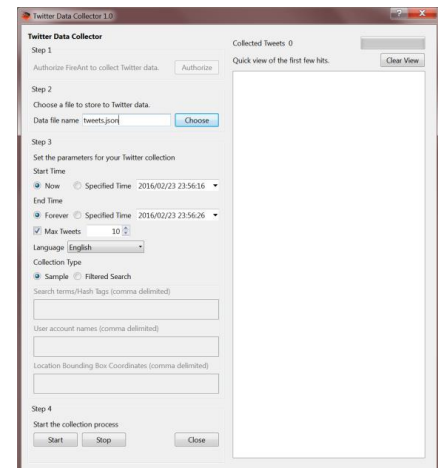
Twitter Data Collector 1.0

Twitter Data Collector

Step 1

Authorize FireAnt to collect Twitter data. Authorize

Step 2

Choose a file to store to Twitter data.

Data file name tweets.json Choose

Step 3

Set the parameters for your Twitter collection

Start Time

Now Specified Time 2016/02/23 23:56:16

End Time

Forever Specified Time 2016/02/23 23:56:26

Max Tweets 10

Language English

Collection Type

Sample Filtered Search

Search terms/Hash Tags (comma delimited)

User account names (comma delimited)

Location Bounding Box Coordinates (comma delimited)

Step 4

Start the collection process

Start Stop Close

Collected Tweets 0

Quick view of the first few hits. Clear View